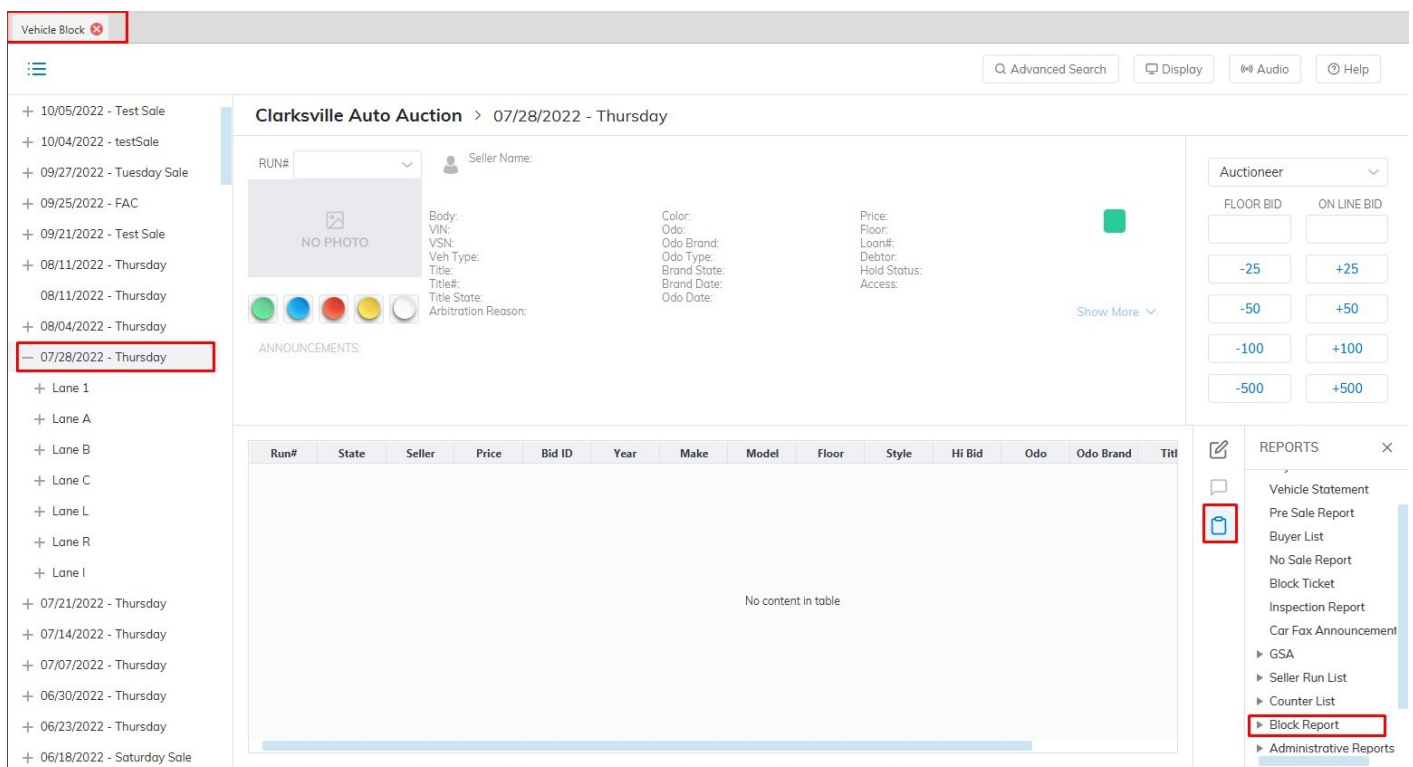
Vehicle Block

Advanced Search
Display
Audio
Help

+ 10/05/2022 - Test Sale
+ 10/04/2022 - testSale
+ 09/27/2022 - Tuesday Sale
+ 09/25/2022 - FAC
+ 09/21/2022 - Test Sale
+ 08/11/2022 - Thursday
08/11/2022 - Thursday
+ 08/04/2022 - Thursday
— 07/28/2022 - Thursday
+ Lane 1
+ Lane A
+ Lane B
+ Lane C
+ Lane L
+ Lane R
+ Lane I
+ 07/21/2022 - Thursday
+ 07/14/2022 - Thursday
+ 07/07/2022 - Thursday
+ 06/30/2022 - Thursday
+ 06/23/2022 - Thursday
+ 06/18/2022 - Saturday Sale

Clarksville Auto Auction > 07/28/2022 - Thursday

RUN#
Seller Name:
NO PHOTO
Body:
VIN:
VSN:
Veh Type:
Title:
Title#:
Title State:
Arbitration Reason:
Color:
Odo:
Odo Brand:
Odo Type:
Brand State:
Brand Date:
Odo Date:
Price:
Floor:
Loan#:
Debtor:
Hold Status:
Access:
Show More
ANNOUNCEMENTS:

Auctioneer
FLOOR BID
ON LINE BID
-25
+25
-50
+50
-100
+100
-500
+500

| Run# | State | Seller | Price | Bid ID | Year | Make | Model | Floor | Style | Hi Bid | Odo | Odo Brand | Titl |
|---|---|---|---|---|---|---|---|---|---|---|---|---|---|

No content in table

REPORTS
Vehicle Statement
Pre Sale Report
Buyer List
No Sale Report
Block Ticket
Inspection Report
Car Fax Announcement
▸ GSA
▸ Seller Run List
▸ Counter List
▸ Block Report
▸ Administrative Reports